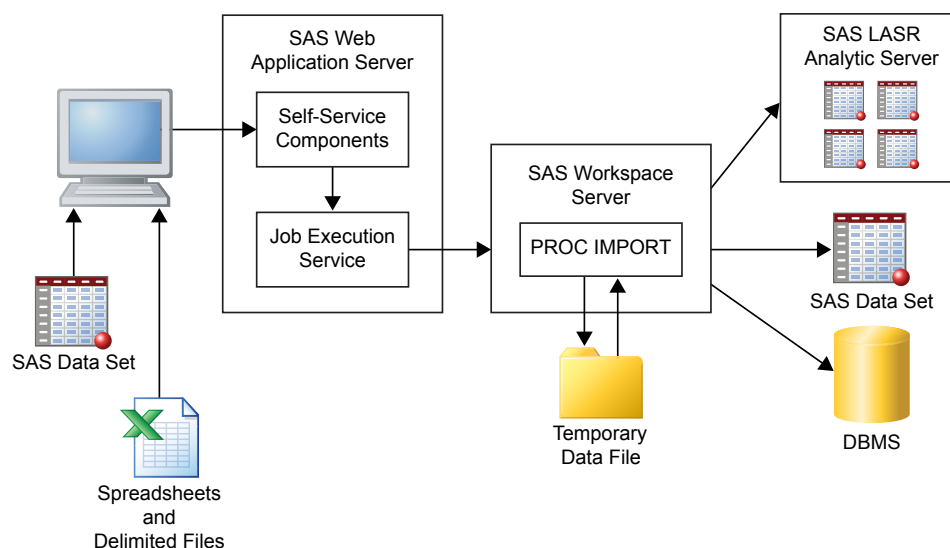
SAS Web Application Server

Self-Service Components

Job Execution Service

SAS LASR Analytic Server

SAS Workspace Server

PROC IMPORT

SAS Data Set

SAS Data Set

Temporary Data File

DBMS

Spreadsheets and Delimited Files